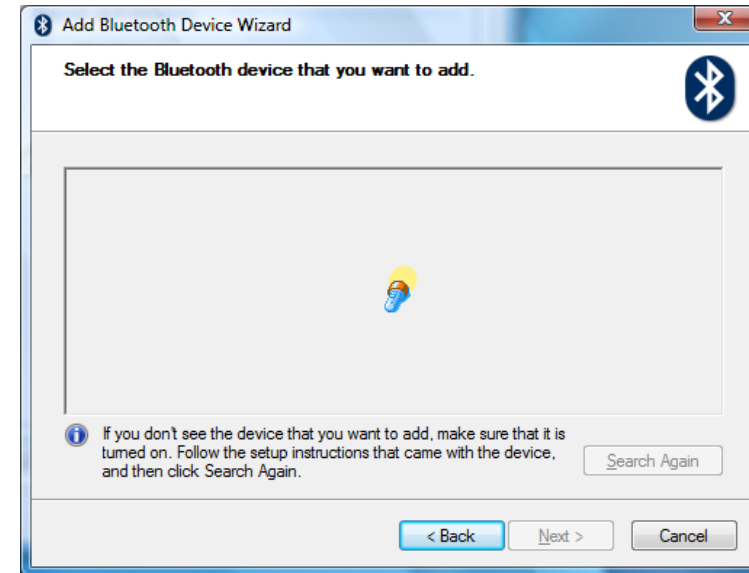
Add Bluetooth Device Wizard

Select the Bluetooth device that you want to add.

If you don't see the device that you want to add, make sure that it is turned on. Follow the setup instructions that came with the device, and then click Search Again.

Search Again

< Back

Next >

Cancel